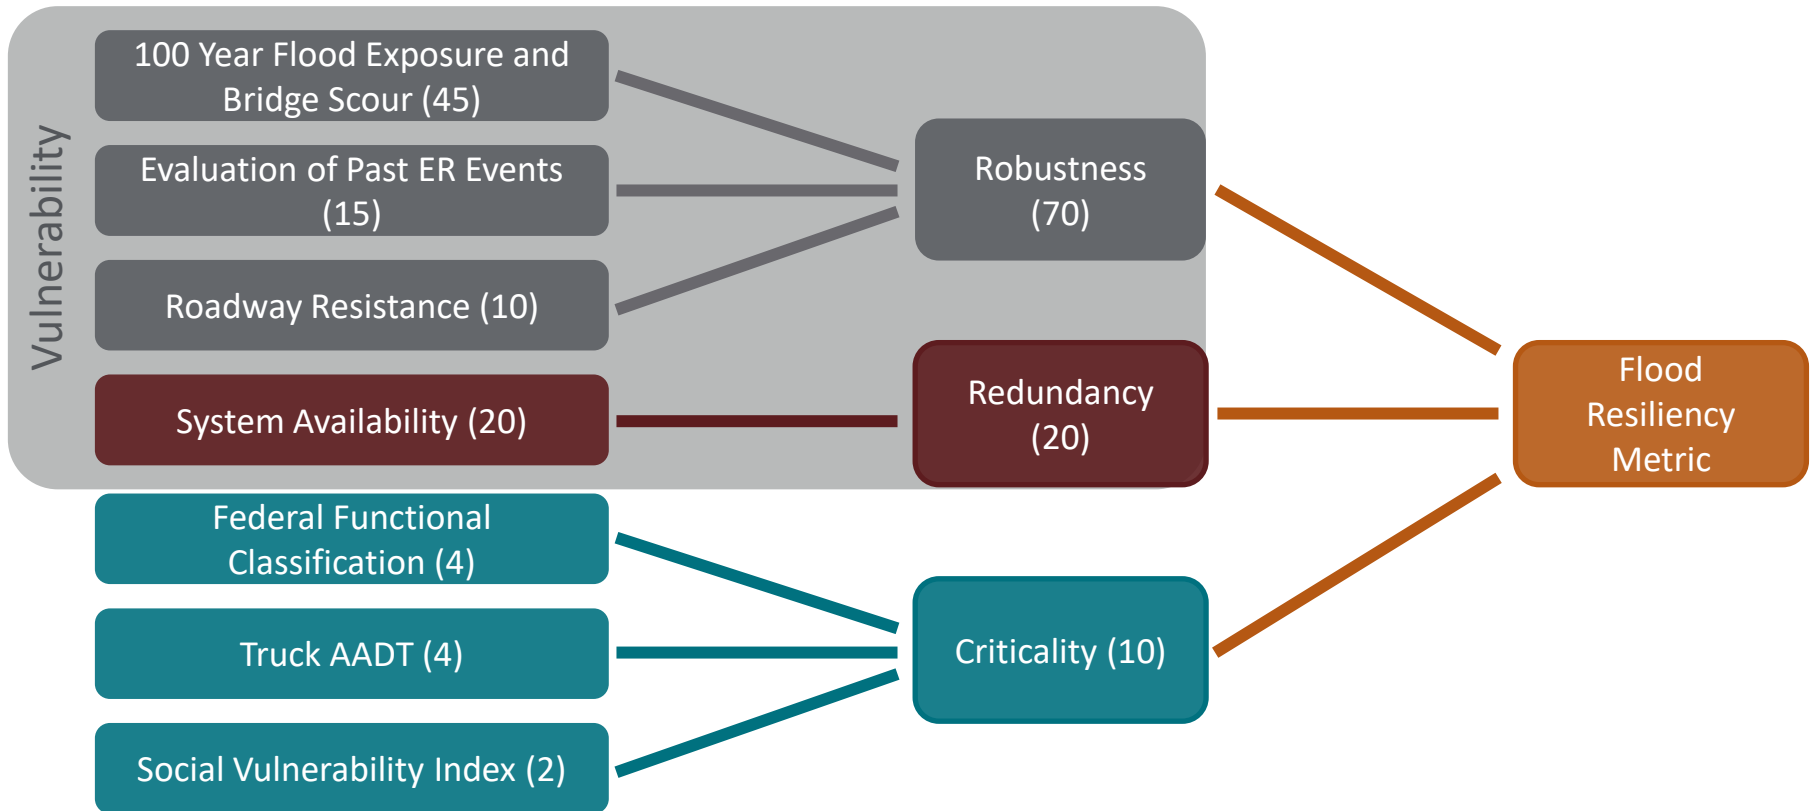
Vulnerability

100 Year Flood Exposure and Bridge Scour (45)

Evaluation of Past ER Events (15)

Roadway Resistance (10)

System Availability (20)

Robustness (70)

Redundancy (20)

Federal Functional Classification (4)

Truck AADT (4)

Social Vulnerability Index (2)

Criticality (10)

Flood Resiliency Metric